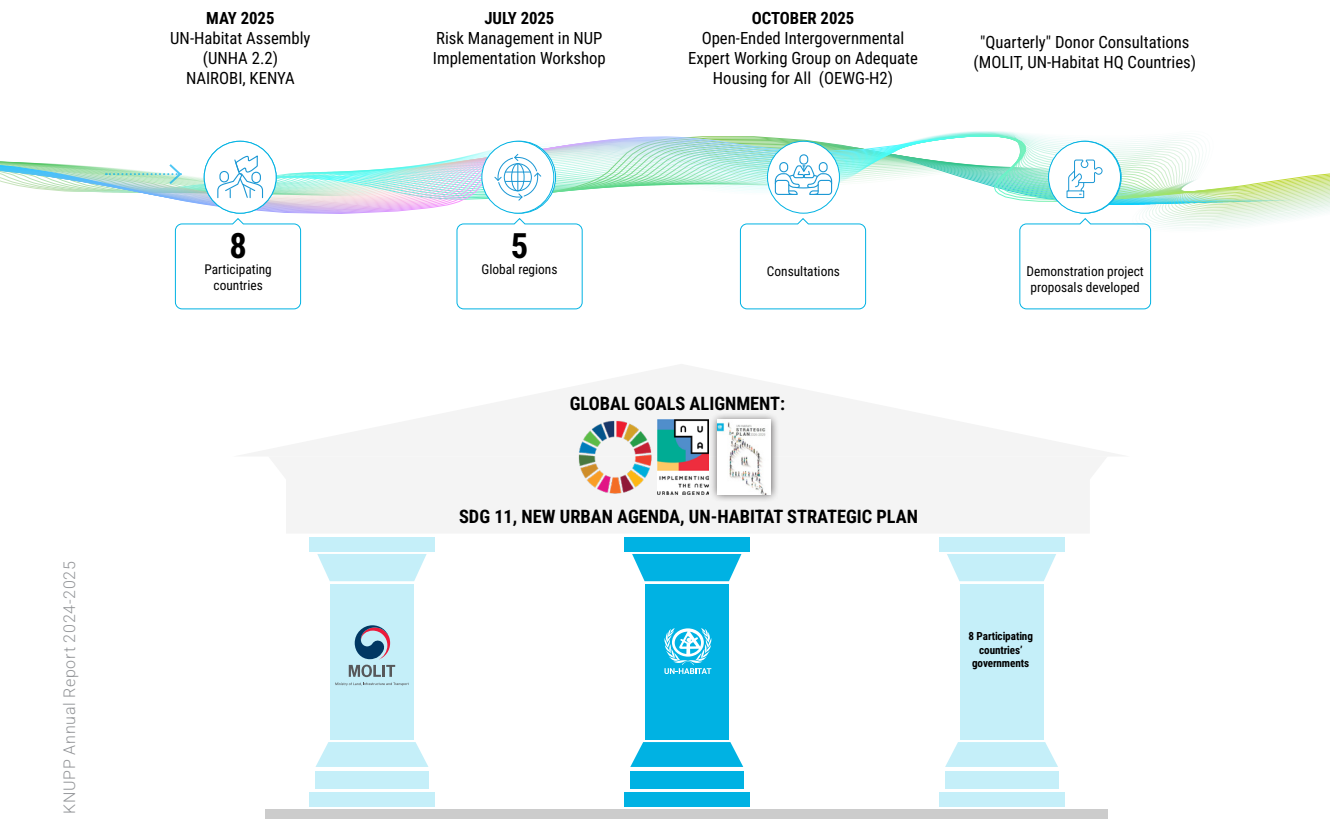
**MAY 2025**
UN-Habitat Assembly (UNHA 2.2)
NAIROBI, KENYA

**JULY 2025**
Risk Management in NUP Implementation Workshop

**OCTOBER 2025**
Open-Ended Intergovernmental Expert Working Group on Adequate Housing for All (OEWG-H2)

"Quarterly" Donor Consultations (MOLIT, UN-Habitat HQ Countries)

**8**
Participating countries

**5**
Global regions

Consultations

Demonstration project proposals developed

**GLOBAL GOALS ALIGNMENT:**

N U A
IMPLEMENTING THE NEW URBAN AGENDA

STRATEGIC PLAN

**SDG 11, NEW URBAN AGENDA, UN-HABITAT STRATEGIC PLAN**

MOLIT
Ministry of Land, Infrastructure and Transport

UN-HABITAT

8 Participating countries' governments

KNUPP Annual Report 2024-2025